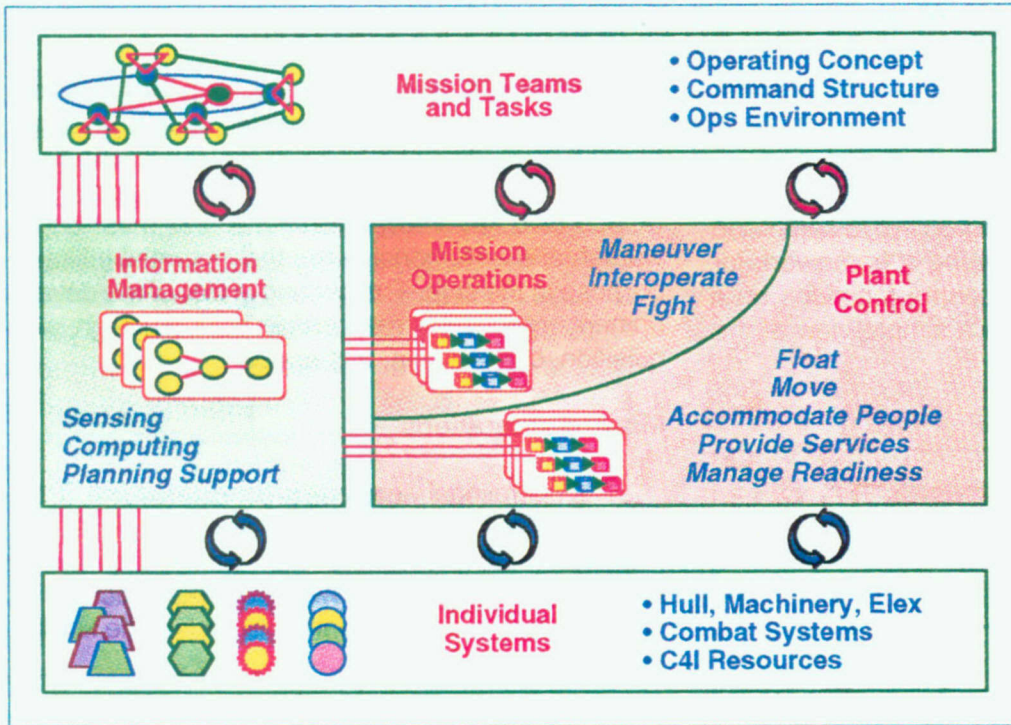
Mission Teams and Tasks

• Operating Concept
• Command Structure
• Ops Environment

Information Management

Sensing
Computing
Planning Support

Mission Operations

Maneuver
Interoperate
Fight

Plant Control

Float
Move
Accommodate People
Provide Services
Manage Readiness

Individual Systems

• Hull, Machinery, Elex
• Combat Systems
• C4I Resources